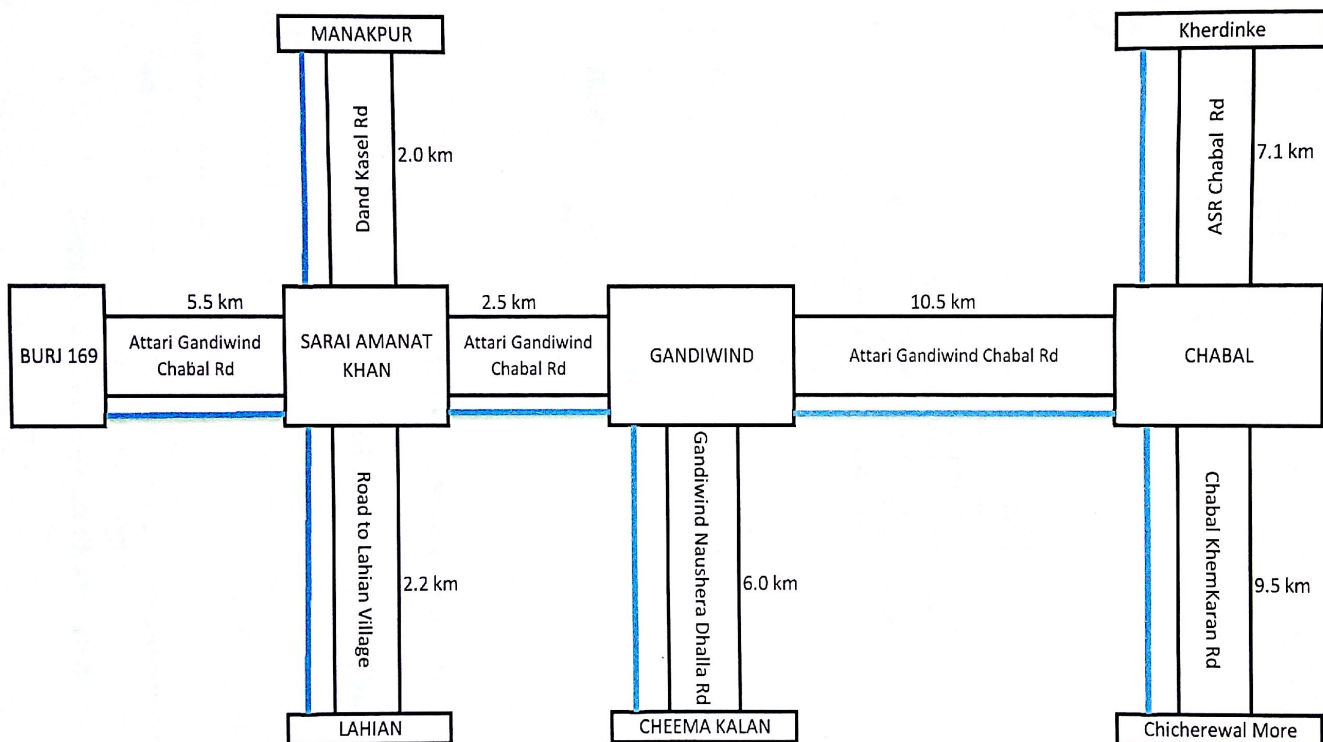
MANAKPUR

Dand Kasel Rd

2.0 km

Kherdinke

ASR Chabal Rd

7.1 km

5.5 km

BURJ 169

Attari Gandiwind Chabal Rd

SARAI AMANAT KHAN

2.5 km

Attari Gandiwind Chabal Rd

GANDIWIND

10.5 km

Attari Gandiwind Chabal Rd

CHABAL

Road to Lahian Village

2.2 km

Gandiwind Naushera Dhalla Rd

6.0 km

Chabal KhemKaran Rd

9.5 km

LAHIAN

CHEEMA KALAN

Chicherewal More